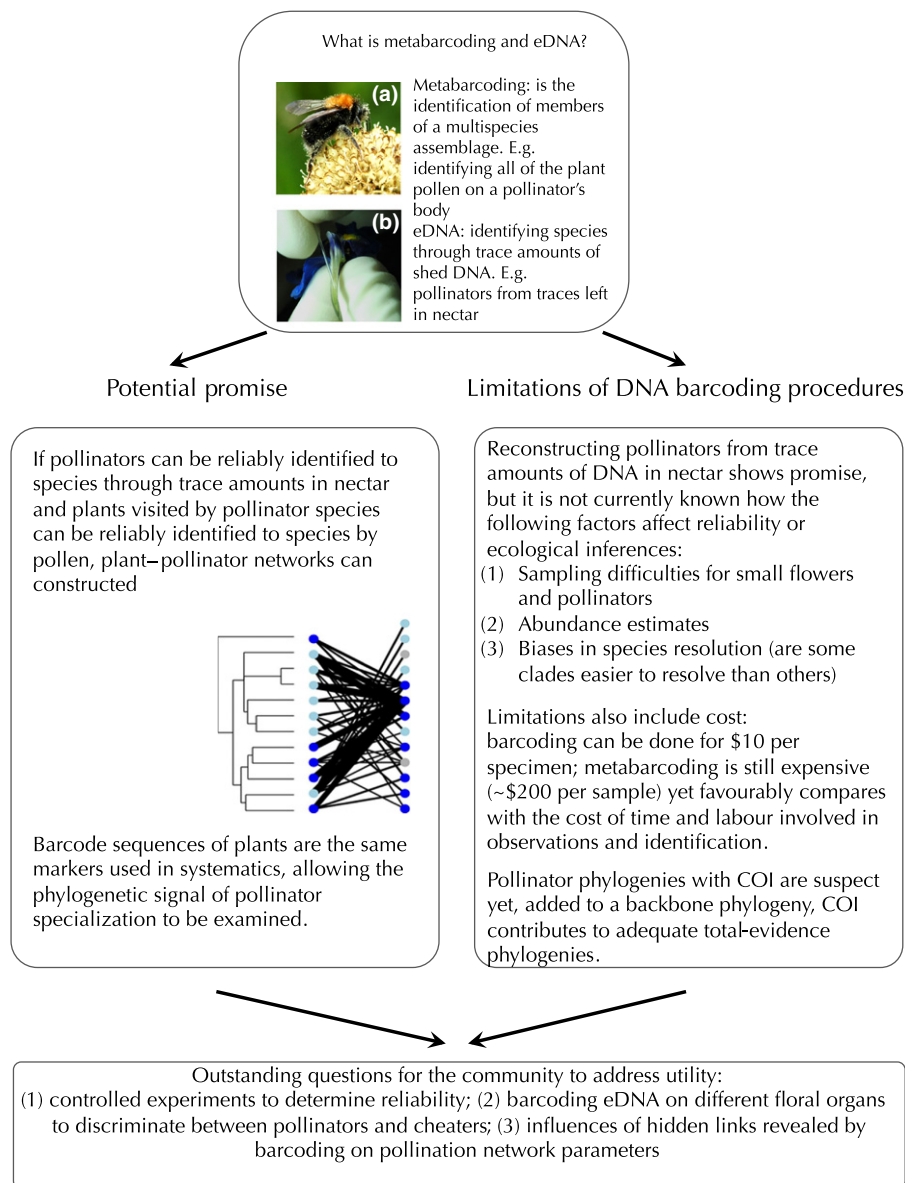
What is metabarcoding and eDNA?

(a)

(b)

Metabarcoding: is the identification of members of a multispecies assemblage. E.g. identifying all of the plant pollen on a pollinator's body
eDNA: identifying species through trace amounts of shed DNA. E.g. pollinators from traces left in nectar

Potential promise

Limitations of DNA barcoding procedures

If pollinators can be reliably identified to species through trace amounts in nectar and plants visited by pollinator species can be reliably identified to species by pollen, plant–pollinator networks can constructed

Barcode sequences of plants are the same markers used in systematics, allowing the phylogenetic signal of pollinator specialization to be examined.

Reconstructing pollinators from trace amounts of DNA in nectar shows promise, but it is not currently known how the following factors affect reliability or ecological inferences:
(1) Sampling difficulties for small flowers and pollinators
(2) Abundance estimates
(3) Biases in species resolution (are some clades easier to resolve than others)

Limitations also include cost: barcoding can be done for \$10 per specimen; metabarcoding is still expensive (~\$200 per sample) yet favourably compares with the cost of time and labour involved in observations and identification.

Pollinator phylogenies with COI are suspect yet, added to a backbone phylogeny, COI contributes to adequate total-evidence phylogenies.

Outstanding questions for the community to address utility:
(1) controlled experiments to determine reliability; (2) barcoding eDNA on different floral organs to discriminate between pollinators and cheaters; (3) influences of hidden links revealed by barcoding on pollination network parameters